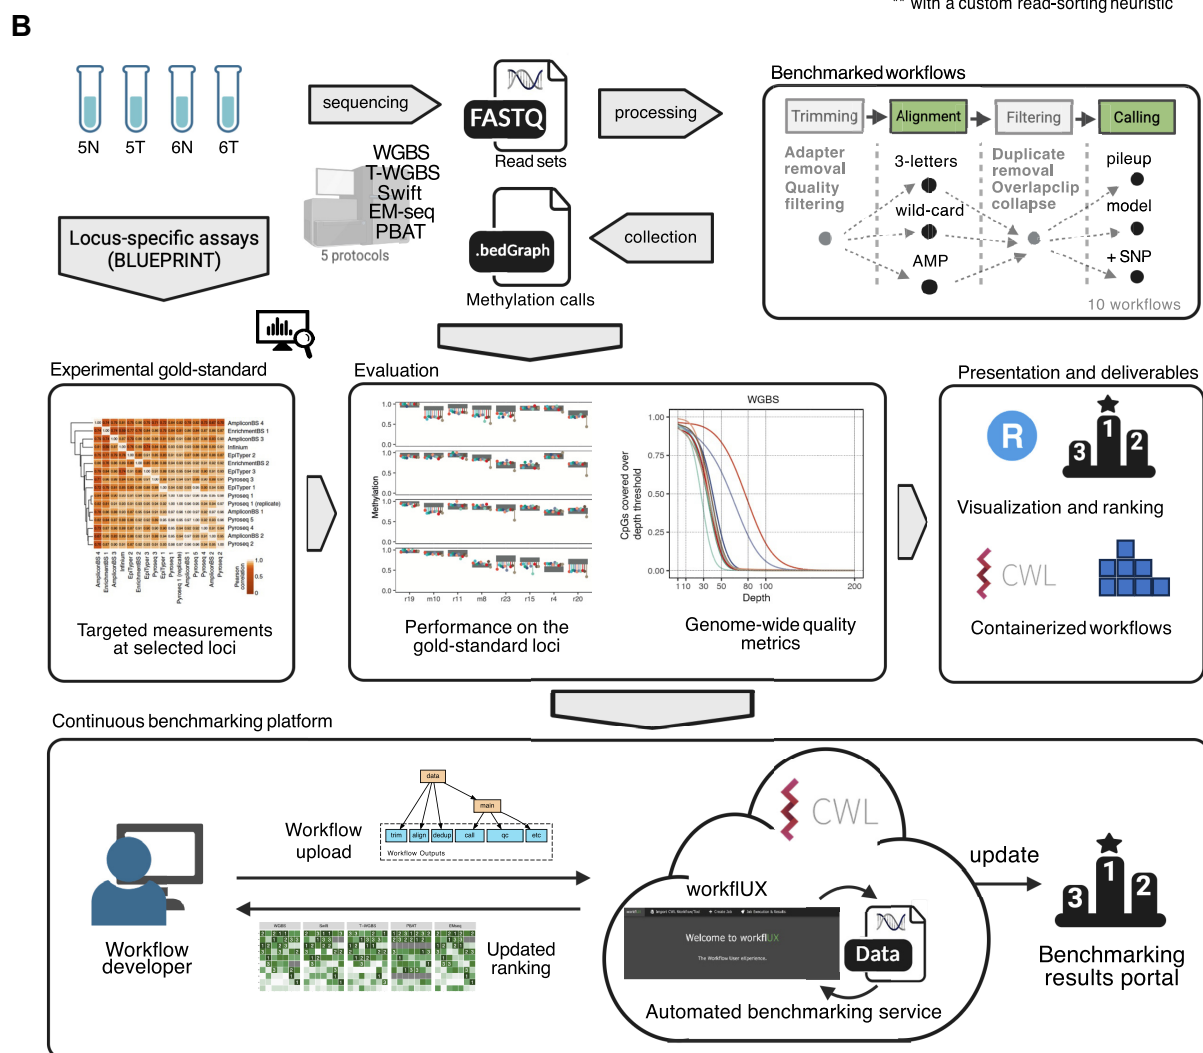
** with a custom read-sorting heuristic

B

5N 5T 6N 6T

sequencing

FASTQ
Read sets

processing

Benchmarked workflows

Trimming → Alignment → Filtering → Calling

Adapter removal
Quality filtering

3-letters
wild-card
AMP

Duplicate removal
Overlapclip collapse

pileup
model
+ SNP

10 workflows

WGBS
T-WGBS
Swift
EM-seq
PBAT
5 protocols

.bedGraph
Methylation calls

collection

Locus-specific assays (BLUEPRINT)

Experimental gold-standard

AmpliconBS 4
EnrichmentBS 1
AmpliconBS 3
Infinium
EpiTyper 2
EnrichmentBS 2
EpiTyper 3
Pyroseq 3
EpiTyper 1
Pyroseq 1
Pyroseq 1 (replicate)
AmpliconBS 1
Pyroseq 5
Pyroseq 4
AmpliconBS 2
Pyroseq 2

Pearson correlation
1.0
0.5
0

Targeted measurements at selected loci

Evaluation

Methylation
1.0
0.5
0.0
r19 m10 r11 m8 r23 r15 r4 r20

Performance on the gold-standard loci

WGBS
CpGs covered over depth threshold
1.00
0.75
0.50
0.25
0.00
1 10 30 50 80 100 200
Depth

Genome-wide quality metrics

Presentation and deliverables

R

3 1 2

Visualization and ranking

CWL

Containerized workflows

Continuous benchmarking platform

data
main
trim align dedup call qc etc
Workflow Outputs

Workflow upload

Workflow developer

WGBS Swift T-WGBS PBAT EMseq

Updated ranking

CWL

workflUX

Welcome to workflUX

Data

Automated benchmarking service

update

3 1 2

Benchmarking results portal